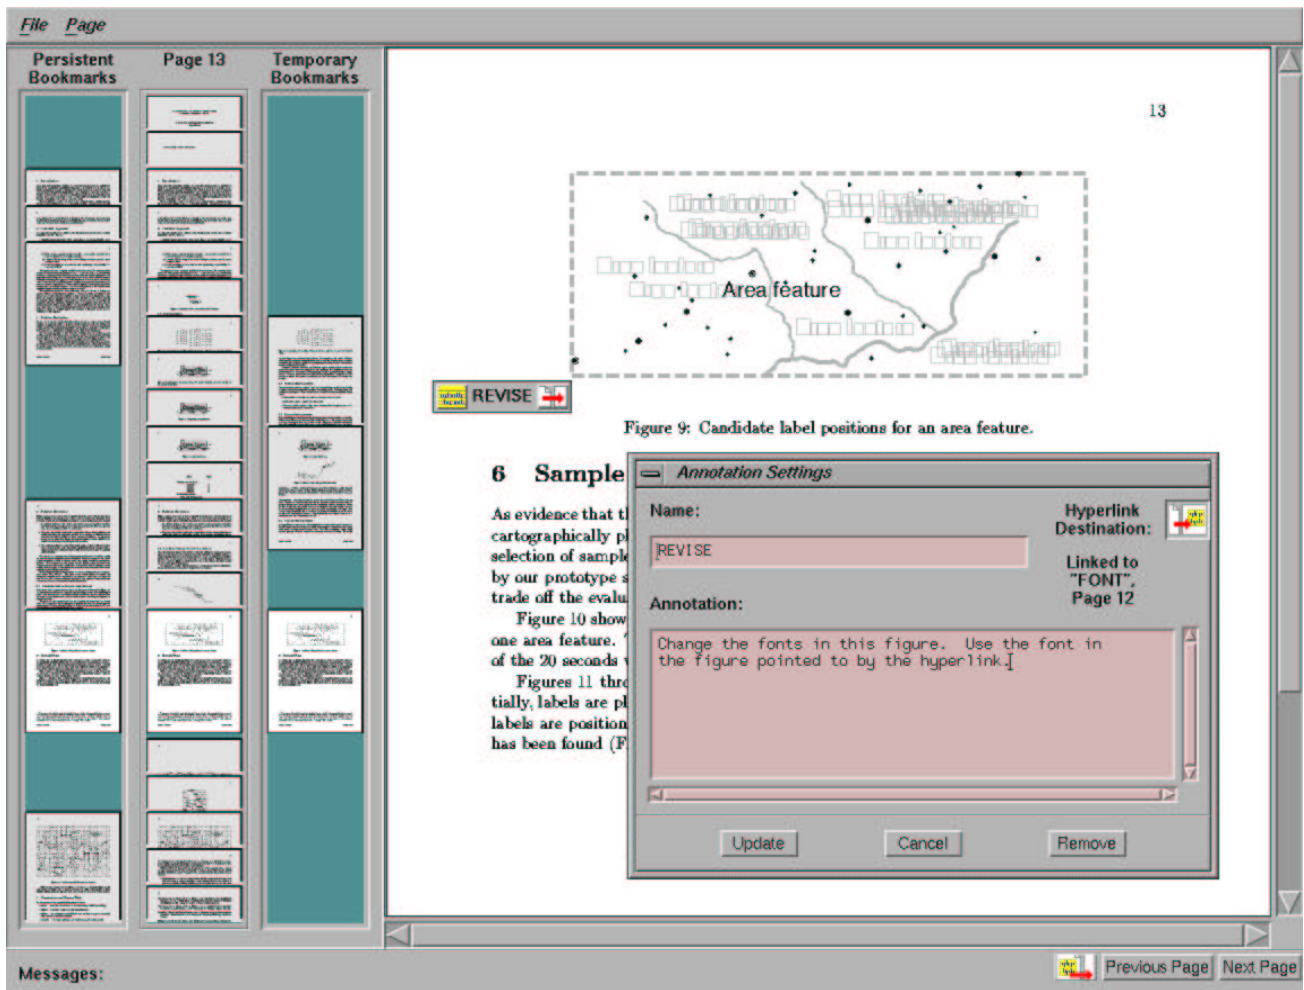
File Page

Persistent Bookmarks

Page 13

Temporary Bookmarks

13

Area feature

REVISE

Figure 9: Candidate label positions for an area feature.

6 Sample

As evidence that t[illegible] cartographically p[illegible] selection of sampl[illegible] by our prototype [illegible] trade off the evalu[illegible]

Figure 10 show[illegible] one area feature. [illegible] of the 20 seconds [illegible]

Figures 11 thr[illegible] tially, labels are p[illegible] labels are position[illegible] has been found (F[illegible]

Annotation Settings

Name:

REVISE

Hyperlink Destination:

Linked to "FONT", Page 12

Annotation:

Change the fonts in this figure. Use the font in the figure pointed to by the hyperlink.

Update

Cancel

Remove

Messages:

Previous Page

Next Page